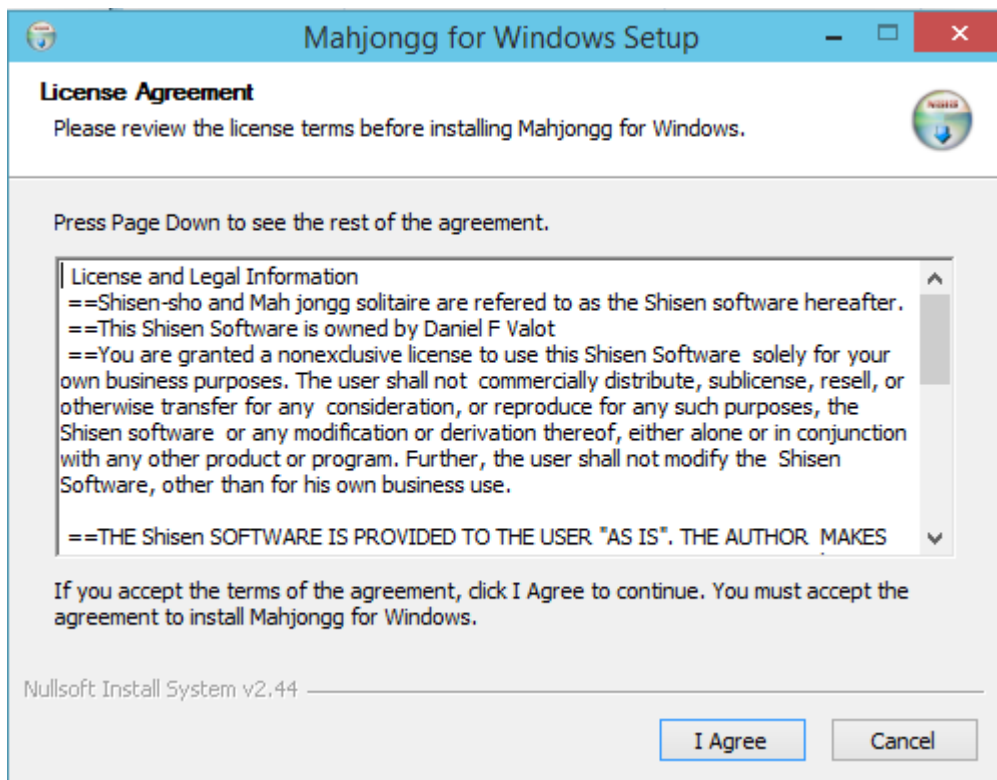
Mahjongg for Windows Setup

License Agreement
Please review the license terms before installing Mahjongg for Windows.

Press Page Down to see the rest of the agreement.

License and Legal Information
==Shisen-sho and Mah jongg solitaire are refered to as the Shisen software hereafter.
==This Shisen Software is owned by Daniel F Valot
==You are granted a nonexclusive license to use this Shisen Software solely for your own business purposes. The user shall not commercially distribute, sublicense, resell, or otherwise transfer for any consideration, or reproduce for any such purposes, the Shisen software or any modification or derivation thereof, either alone or in conjunction with any other product or program. Further, the user shall not modify the Shisen Software, other than for his own business use.

==THE Shisen SOFTWARE IS PROVIDED TO THE USER "AS IS". THE AUTHOR MAKES

If you accept the terms of the agreement, click I Agree to continue. You must accept the agreement to install Mahjongg for Windows.

Nullsoft Install System v2.44

I Agree
Cancel